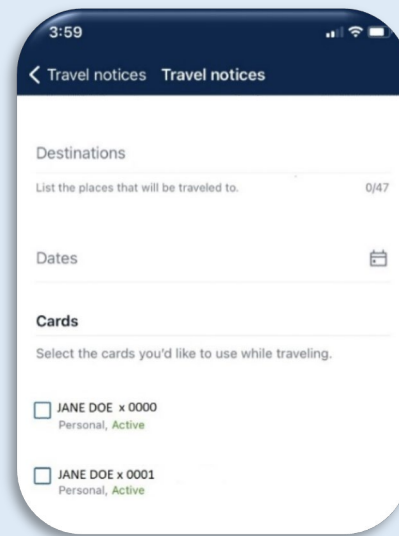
3:59

Travel notices Travel notices

Destinations

List the places that will be traveled to. 0/47

Dates

Cards

Select the cards you'd like to use while traveling.

JANE DOE x 0000
Personal, Active

JANE DOE x 0001
Personal, Active